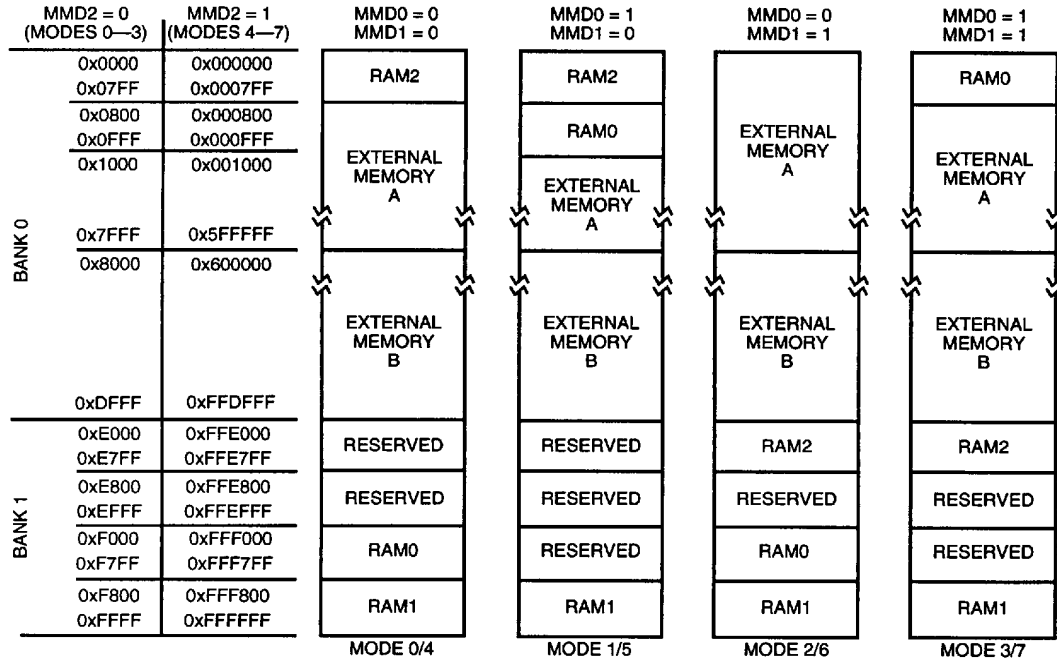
| MMD2 = 0 (MODES 0—3) | MMD2 = 1 (MODES 4—7) | MMD0 = 0 MMD1 = 0 | MMD0 = 1 MMD1 = 0 | MMD0 = 0 MMD1 = 1 | MMD0 = 1 MMD1 = 1 |
|---|---|---|---|---|---|
| 0x0000 | 0x000000 | RAM2 | RAM2 | EXTERNAL MEMORY A | RAM0 |
| 0x07FF | 0x0007FF | | | | |
| 0x0800 | 0x000800 | EXTERNAL MEMORY A | RAM0 | | EXTERNAL MEMORY A |
| 0x0FFF | 0x000FFF | | | | |
| 0x1000 | 0x001000 | | EXTERNAL MEMORY A | | |
| 0x7FFF | 0x5FFFFF | | | | |
| 0x8000 | 0x600000 | EXTERNAL MEMORY B | EXTERNAL MEMORY B | EXTERNAL MEMORY B | EXTERNAL MEMORY B |
| 0xDFFF | 0xFFDFFF | | | | |
| 0xE000 | 0xFFE000 | RESERVED | RESERVED | RAM2 | RAM2 |
| 0xE7FF | 0xFFE7FF | | | | |
| 0xE800 | 0xFFE800 | RESERVED | RESERVED | RESERVED | RESERVED |
| 0xEFFF | 0xFFEFFF | | | | |
| 0xF000 | 0xFFF000 | RAM0 | RESERVED | RAM0 | RESERVED |
| 0xF7FF | 0xFFF7FF | | | | |
| 0xF800 | 0xFFF800 | RAM1 | RAM1 | RAM1 | RAM1 |
| 0xFFFF | 0xFFFFFF | | | | |
| | | MODE 0/4 | MODE 1/5 | MODE 2/6 | MODE 3/7 |

BANK 0

BANK 1